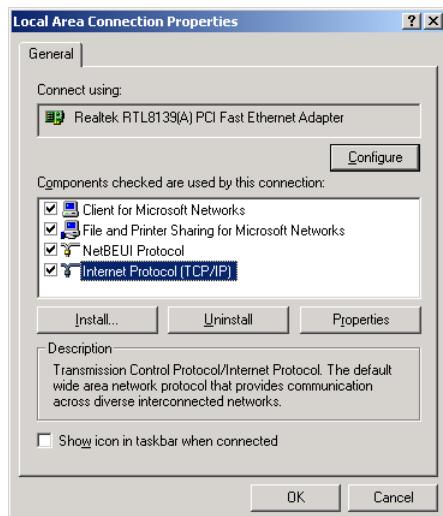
Local Area Connection Properties
? X
General
Connect using:
Realtek RTL8139(A) PCI Fast Ethernet Adapter
Configure
Components checked are used by this connection:
Client for Microsoft Networks
File and Printer Sharing for Microsoft Networks
NetBEUI Protocol
Internet Protocol (TCP/IP)
Install...
Uninstall
Properties
Description
Transmission Control Protocol/Internet Protocol. The default wide area network protocol that provides communication across diverse interconnected networks.
Show icon in taskbar when connected
OK
Cancel